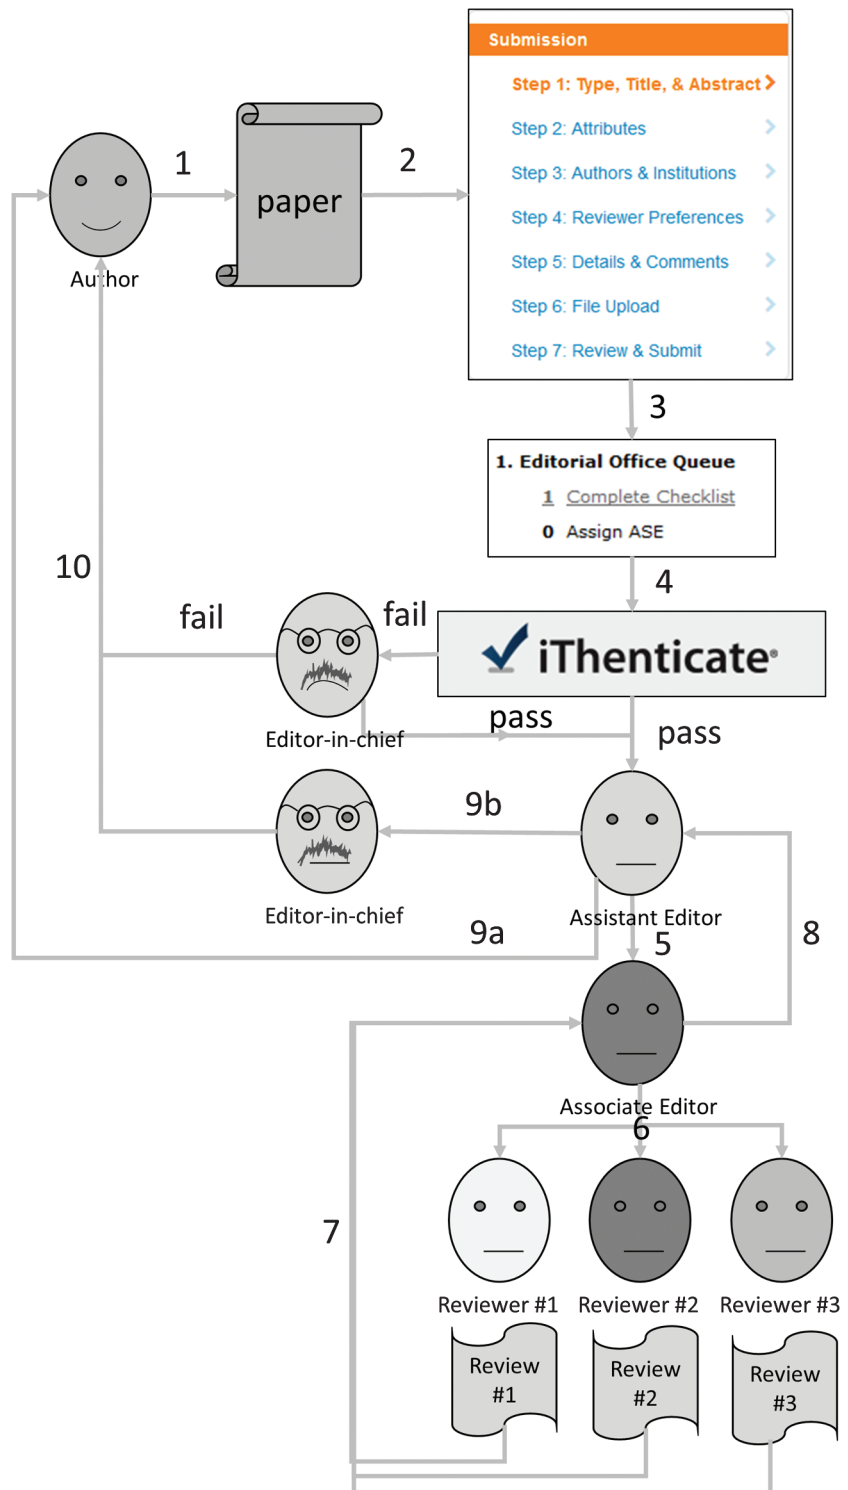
Submission
Step 1: Type, Title, & Abstract
Step 2: Attributes
Step 3: Authors & Institutions
Step 4: Reviewer Preferences
Step 5: Details & Comments
Step 6: File Upload
Step 7: Review & Submit

1
2
paper
Author
3
1. Editorial Office Queue
1 Complete Checklist
0 Assign ASE
4
10
fail
fail
iThenticate
pass
pass
Editor-in-chief
9b
Editor-in-chief
Assistant Editor
9a
5
8
Associate Editor
6
7
Reviewer #1
Reviewer #2
Reviewer #3
Review #1
Review #2
Review #3